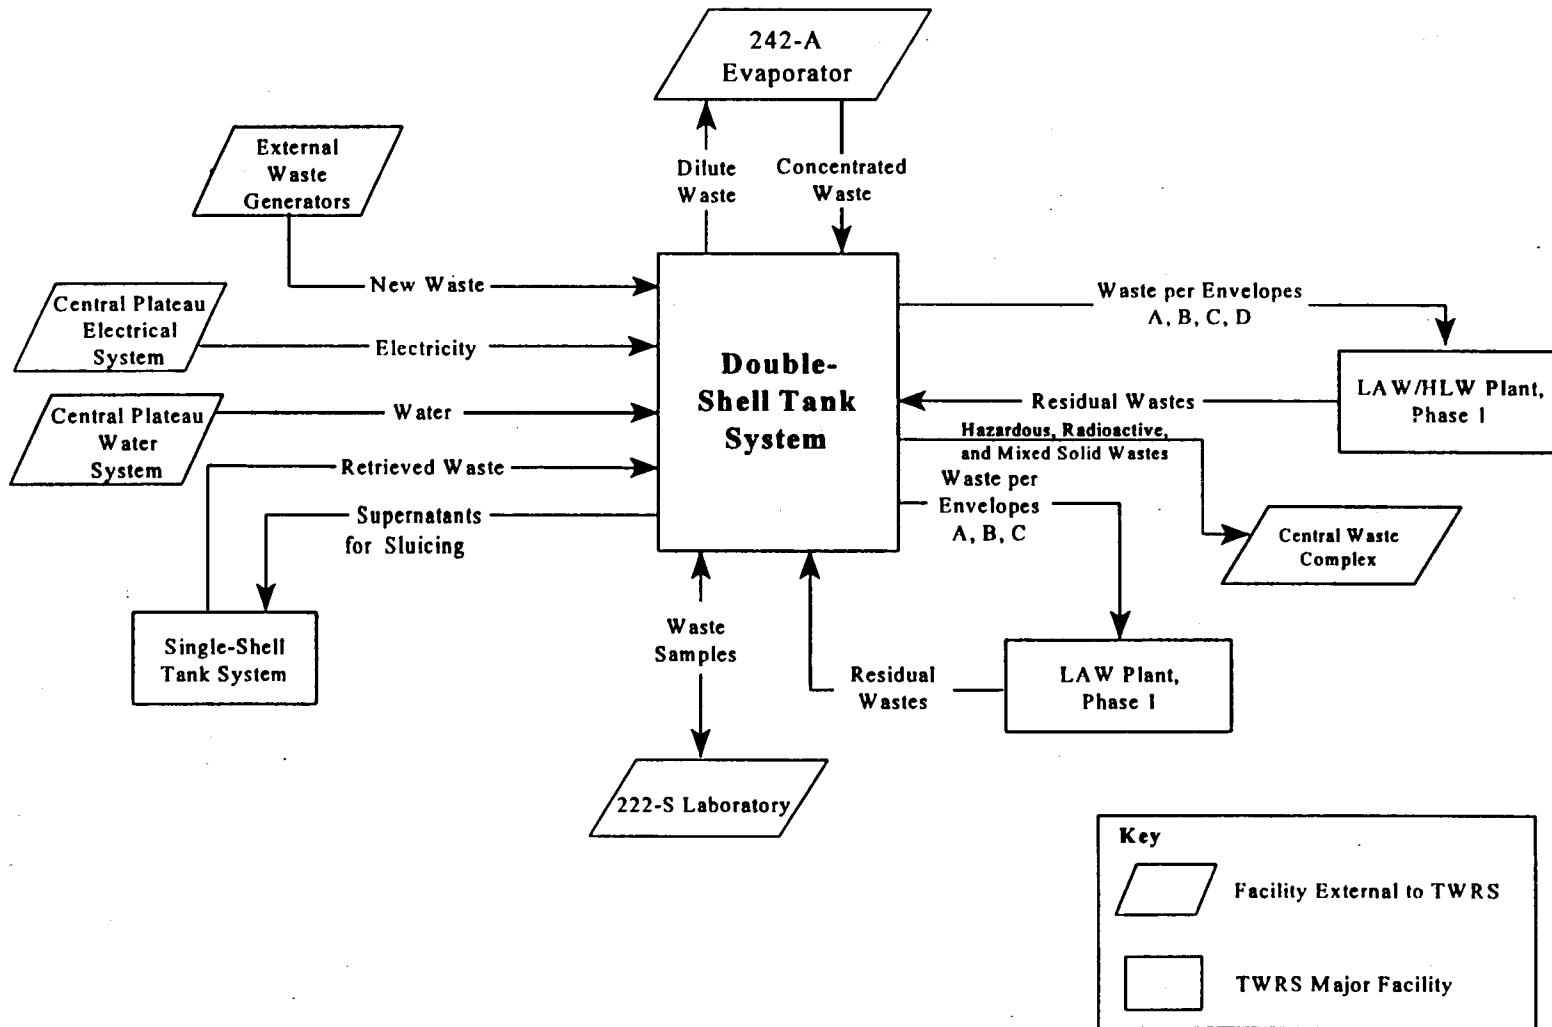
242-A Evaporator

Dilute Waste

Concentrated Waste

External Waste Generators

New Waste

Central Plateau Electrical System

Electricity

Central Plateau Water System

Water

Retrieved Waste

Supernatants for Sluicing

Single-Shell Tank System

Double-Shell Tank System

Waste per Envelopes A, B, C, D

LAW/HLW Plant, Phase 1

Residual Wastes

Hazardous, Radioactive, and Mixed Solid Wastes

Waste per Envelopes A, B, C

Central Waste Complex

Waste Samples

Residual Wastes

LAW Plant, Phase 1

222-S Laboratory

Key

Facility External to TWRS

TWRS Major Facility